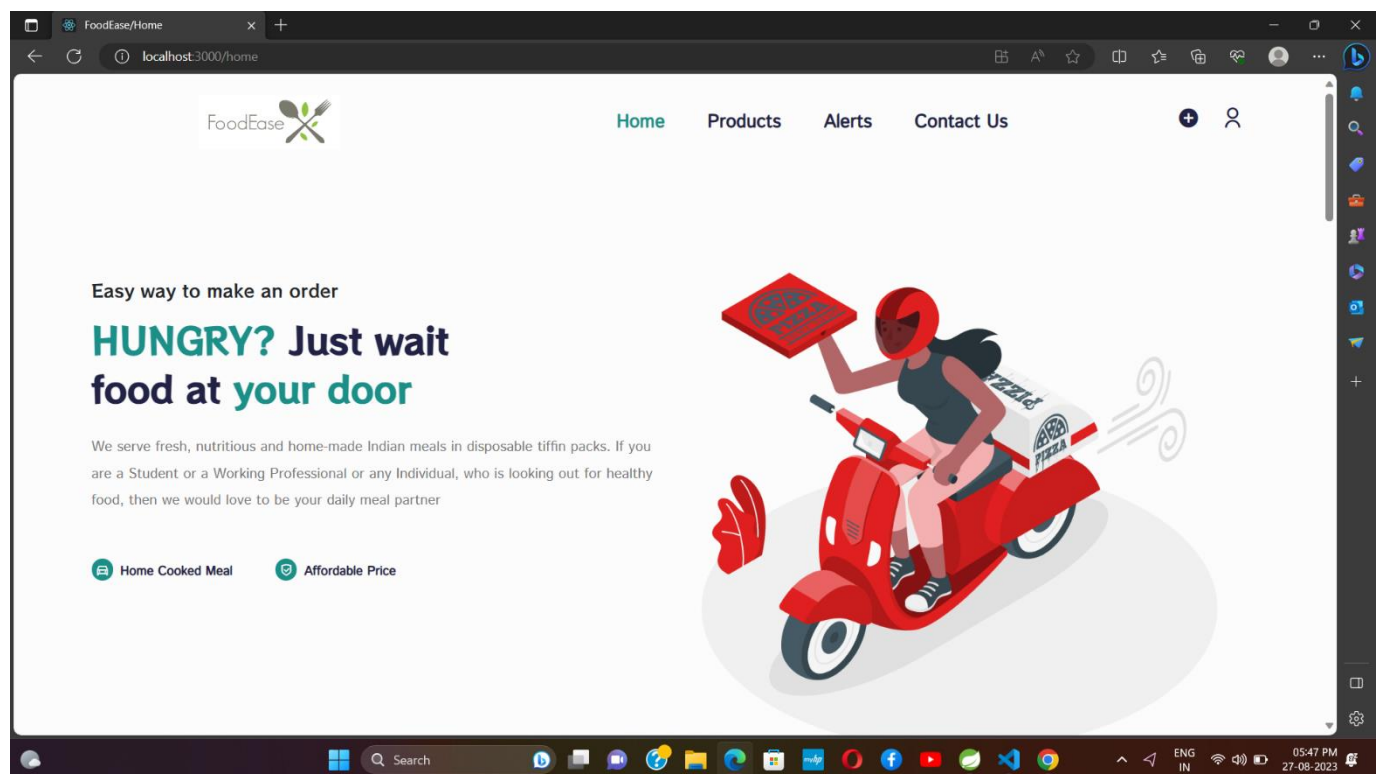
FoodEase/Home

localhost:3000/home

FoodEase

Home Products Alerts Contact Us

Easy way to make an order

HUNGRY? Just wait food at your door

We serve fresh, nutritious and home-made Indian meals in disposable tiffin packs. If you are a Student or a Working Professional or any Individual, who is looking out for healthy food, then we would love to be your daily meal partner

Home Cooked Meal Affordable Price

PIZZA

PIZZA

Search

ENG IN

05:47 PM 27-08-2023